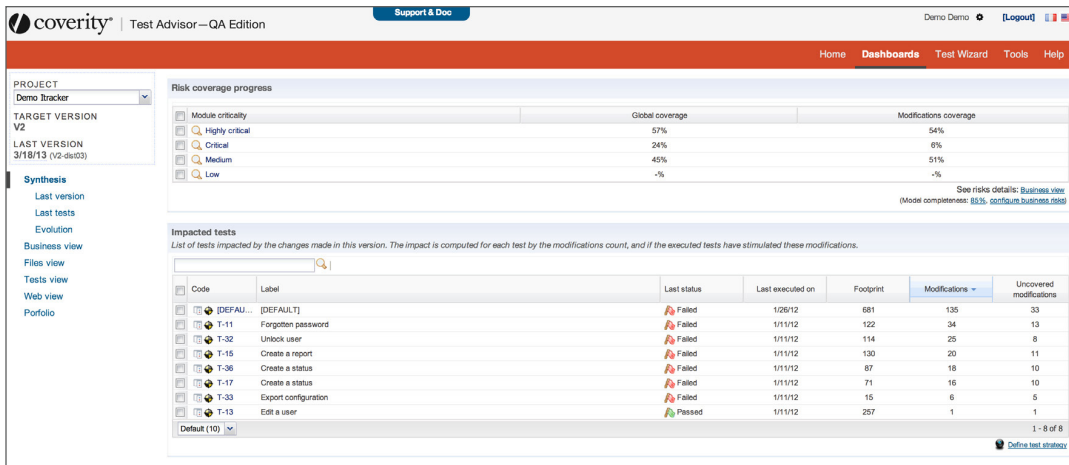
coverity® | Test Advisor—QA Edition

Support & Doc

Demo Demo [Logout]

Home Dashboards Test Wizard Tools Help

PROJECT
Demo Itracker
TARGET VERSION
V2
LAST VERSION
3/18/13 (V2-dist03)

Synthesis
Last version
Last tests
Evolution
Business view
Files view
Tests view
Web view
Porfolio

Risk coverage progress

| Module criticality | Global coverage | Modifications coverage |
|---|---|---|
| Highly critical | 57% | 54% |
| Critical | 24% | 6% |
| Medium | 45% | 51% |
| Low | -% | -% |

See risks details: Business view
(Model completeness: 85%, configure business risks)

Impacted tests
List of tests impacted by the changes made in this version. The impact is computed for each test by the modifications count, and if the executed tests have stimulated these modifications.

| Code | Label | Last status | Last executed on | Footprint | Modifications | Uncovered modifications |
|---|---|---|---|---|---|---|
| [DEFAU... | [DEFAULT] | Failed | 1/26/12 | 681 | 135 | 33 |
| T-11 | Forgotten password | Failed | 1/11/12 | 122 | 34 | 13 |
| T-32 | Unlock user | Failed | 1/11/12 | 114 | 25 | 8 |
| T-15 | Create a report | Failed | 1/11/12 | 130 | 20 | 11 |
| T-36 | Create a status | Failed | 1/11/12 | 87 | 18 | 10 |
| T-17 | Create a status | Failed | 1/11/12 | 71 | 16 | 10 |
| T-33 | Export configuration | Failed | 1/11/12 | 15 | 6 | 5 |
| T-13 | Edit a user | Passed | 1/11/12 | 257 | 1 | 1 |

Default (10)
1 - 8 of 8

Define test strategy